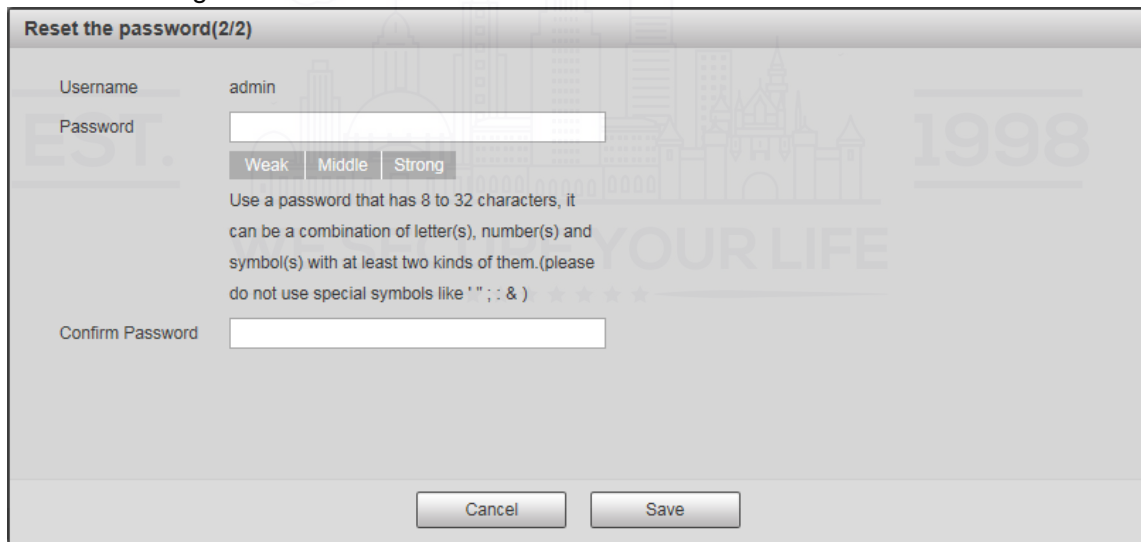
Reset the password(2/2)

Username admin

Password

Weak Middle Strong

Use a password that has 8 to 32 characters, it can be a combination of letter(s), number(s) and symbol(s) with at least two kinds of them.(please do not use special symbols like ' " ; : & )

Confirm Password

Cancel Save

EST. 1998

WE SECURE YOUR LIFE